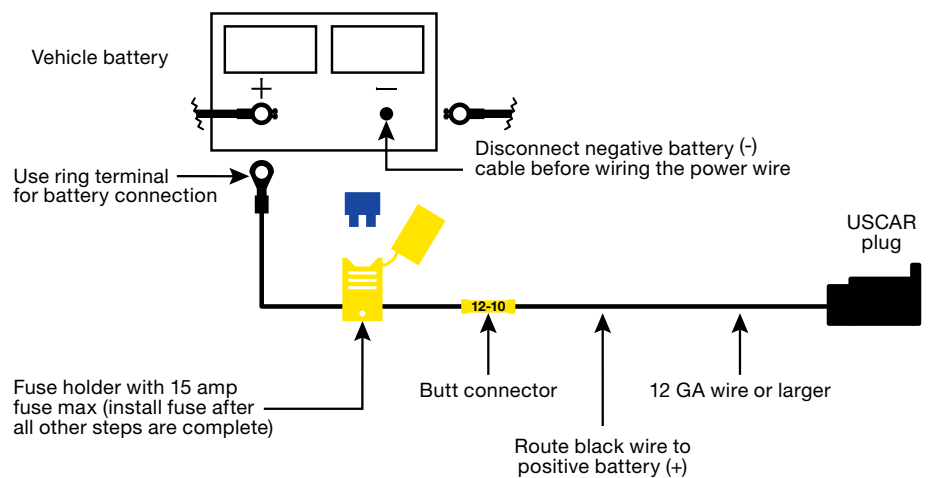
Vehicle battery

+

—

Use ring terminal for battery connection

Disconnect negative battery (-) cable before wiring the power wire

USCAR plug

12-10

Fuse holder with 15 amp fuse max (install fuse after all other steps are complete)

Butt connector

12 GA wire or larger

Route black wire to positive battery (+)